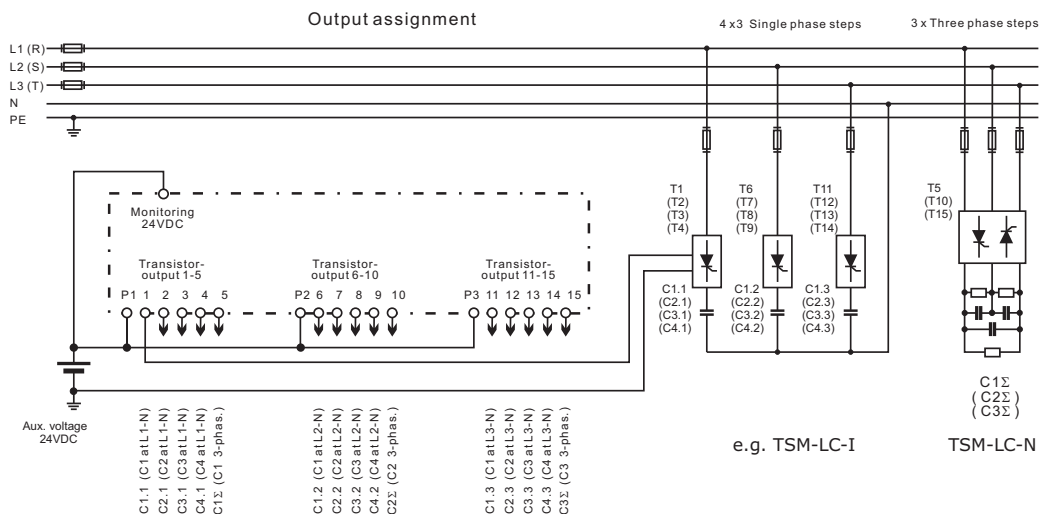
Output assignment

4 x3 Single phase steps

3 x Three phase steps

L1 (R)
L2 (S)
L3 (T)
N
PE

Monitoring
24VDC

Transistor-
output 1-5

Transistor-
output 6-10

Transistor-
output 11-15

P1 1 2 3 4 5

P2 6 7 8 9 10

P3 11 12 13 14 15

T1
(T2)
(T3)
(T4)

T6
(T7)
(T8)
(T9)

T11
(T12)
(T13)
(T14)

T5
(T10)
(T15)

C1.1
(C2.1)
(C3.1)
(C4.1)

C1.2
(C2.2)
(C3.2)
(C4.2)

C1.3
(C2.3)
(C3.3)
(C4.3)

C1Σ
( C2Σ )
( C3Σ )

Aux. voltage
24VDC

C1.1 (C1 at L1-N)
C2.1 (C2 at L1-N)
C3.1 (C3 at L1-N)
C4.1 (C4 at L1-N)
C1Σ (C1 3-phas.)

C1.2 (C1 at L2-N)
C2.2 (C2 at L2-N)
C3.2 (C3 at L2-N)
C4.2 (C4 at L2-N)
C2Σ (C2 3-phas.)

C1.3 (C1 at L3-N)
C2.3 (C2 at L3-N)
C3.3 (C3 at L3-N)
C4.3 (C4 at L3-N)
C3Σ (C3 3-phas.)

e.g. TSM-LC-I

TSM-LC-N